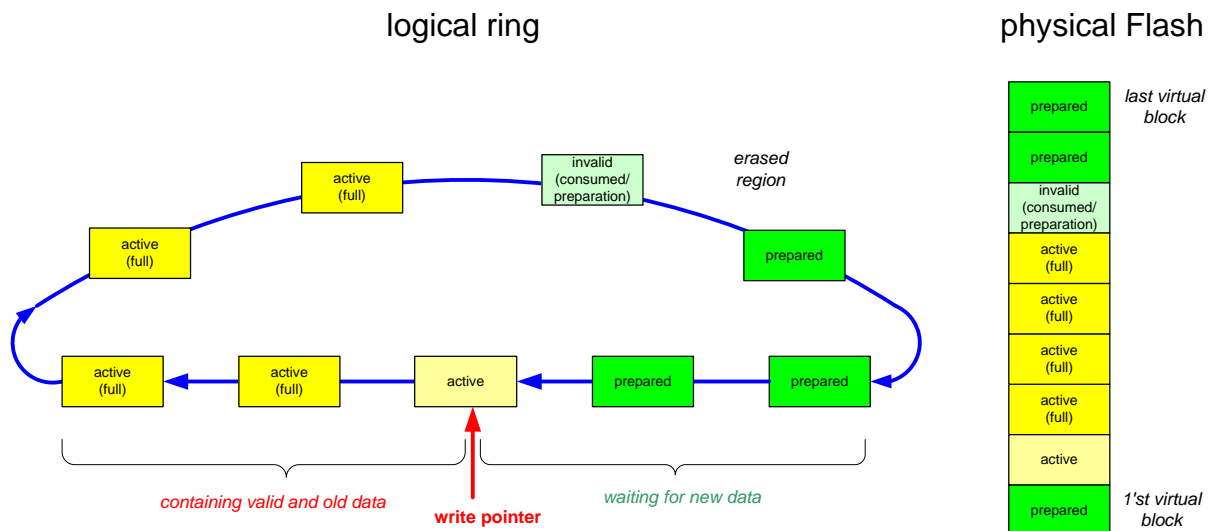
logical ring

physical Flash

active (full)

invalid (consumed/ preparation)

erased region

active (full)

prepared

active (full)

active (full)

active

prepared

prepared

containing valid and old data

write pointer

waiting for new data

prepared

last virtual block

prepared

invalid (consumed/ preparation)

active (full)

active (full)

active (full)

active (full)

active

prepared

1'st virtual block